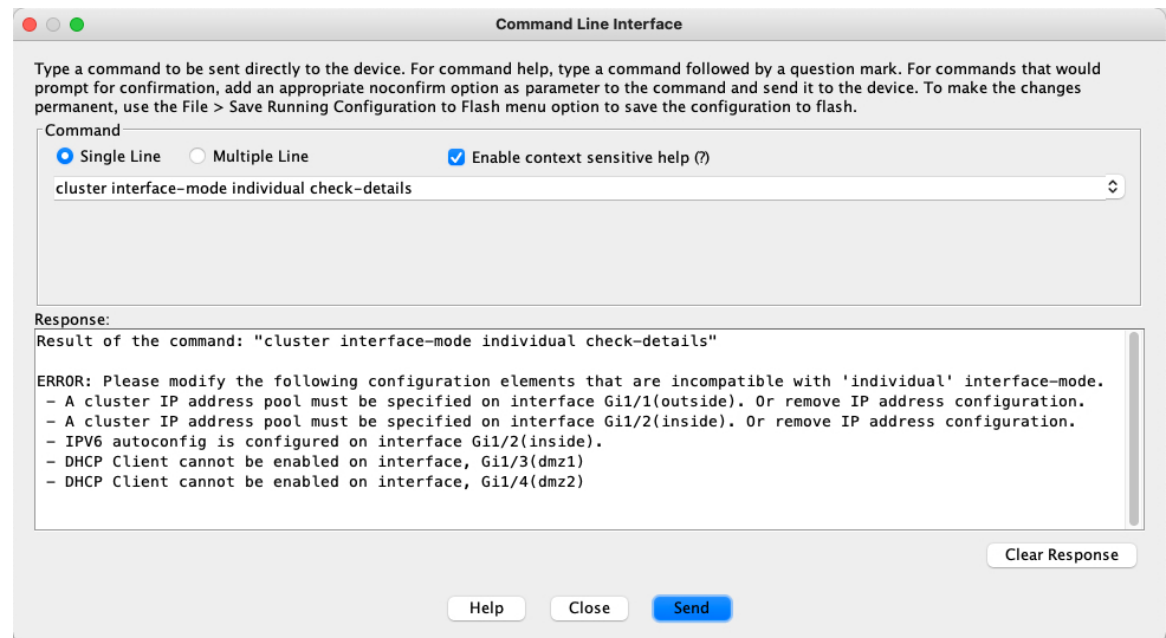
Command Line Interface

Type a command to be sent directly to the device. For command help, type a command followed by a question mark. For commands that would prompt for confirmation, add an appropriate noconfirm option as parameter to the command and send it to the device. To make the changes permanent, use the File > Save Running Configuration to Flash menu option to save the configuration to flash.

Command

Single Line

Multiple Line

Enable context sensitive help (?)

cluster interface-mode individual check-details

Response:

Result of the command: "cluster interface-mode individual check-details"

ERROR: Please modify the following configuration elements that are incompatible with 'individual' interface-mode.
- A cluster IP address pool must be specified on interface Gi1/1(outside). Or remove IP address configuration.
- A cluster IP address pool must be specified on interface Gi1/2(inside). Or remove IP address configuration.
- IPV6 autoconfig is configured on interface Gi1/2(inside).
- DHCP Client cannot be enabled on interface, Gi1/3(dmz1)
- DHCP Client cannot be enabled on interface, Gi1/4(dmz2)

Clear Response

Help

Close

Send